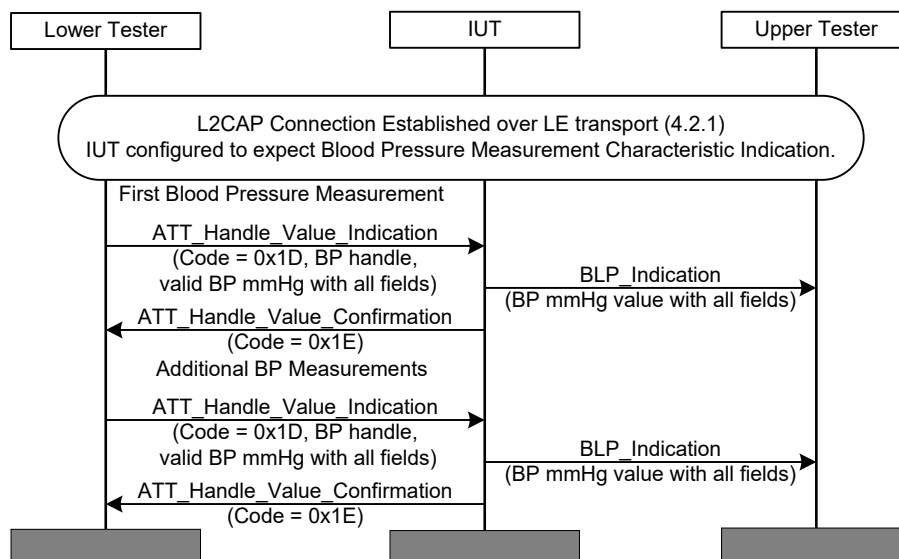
Lower Tester

IUT

Upper Tester

L2CAP Connection Established over LE transport (4.2.1)
IUT configured to expect Blood Pressure Measurement Characteristic Indication.

First Blood Pressure Measurement

ATT_Handle_Value_Indication
(Code = 0x1D, BP handle, valid BP mmHg with all fields)

BLP_Indication
(BP mmHg value with all fields)

ATT_Handle_Value_Confirmation
(Code = 0x1E)

Additional BP Measurements

ATT_Handle_Value_Indication
(Code = 0x1D, BP handle, valid BP mmHg with all fields)

BLP_Indication
(BP mmHg value with all fields)

ATT_Handle_Value_Confirmation
(Code = 0x1E)